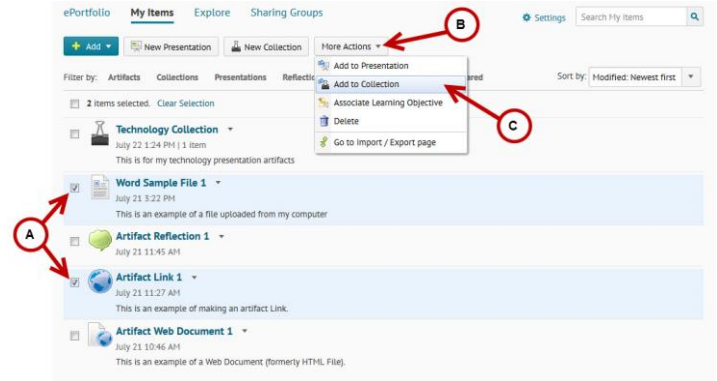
ePortfolio My Items Explore Sharing Groups

Settings Search My Items

Add New Presentation New Collection More Actions

B

Filter by: Artifacts Collections Presentations Reflectio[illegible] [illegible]ared

Sort by: Modified: Newest first

Add to Presentation
Add to Collection
Associate Learning Objective
Delete
Go to Import / Export page

C

2 items selected. Clear Selection

Technology Collection
July 22 1:24 PM | 1 item
This is for my technology presentation artifacts

Word Sample File 1
July 21 3:22 PM
This is an example of a file uploaded from my computer

A

Artifact Reflection 1
July 21 11:45 AM

Artifact Link 1
July 21 11:27 AM
This is an example of making an artifact Link.

Artifact Web Document 1
July 21 10:46 AM
This is an example of a Web Document (formerly HTML File).